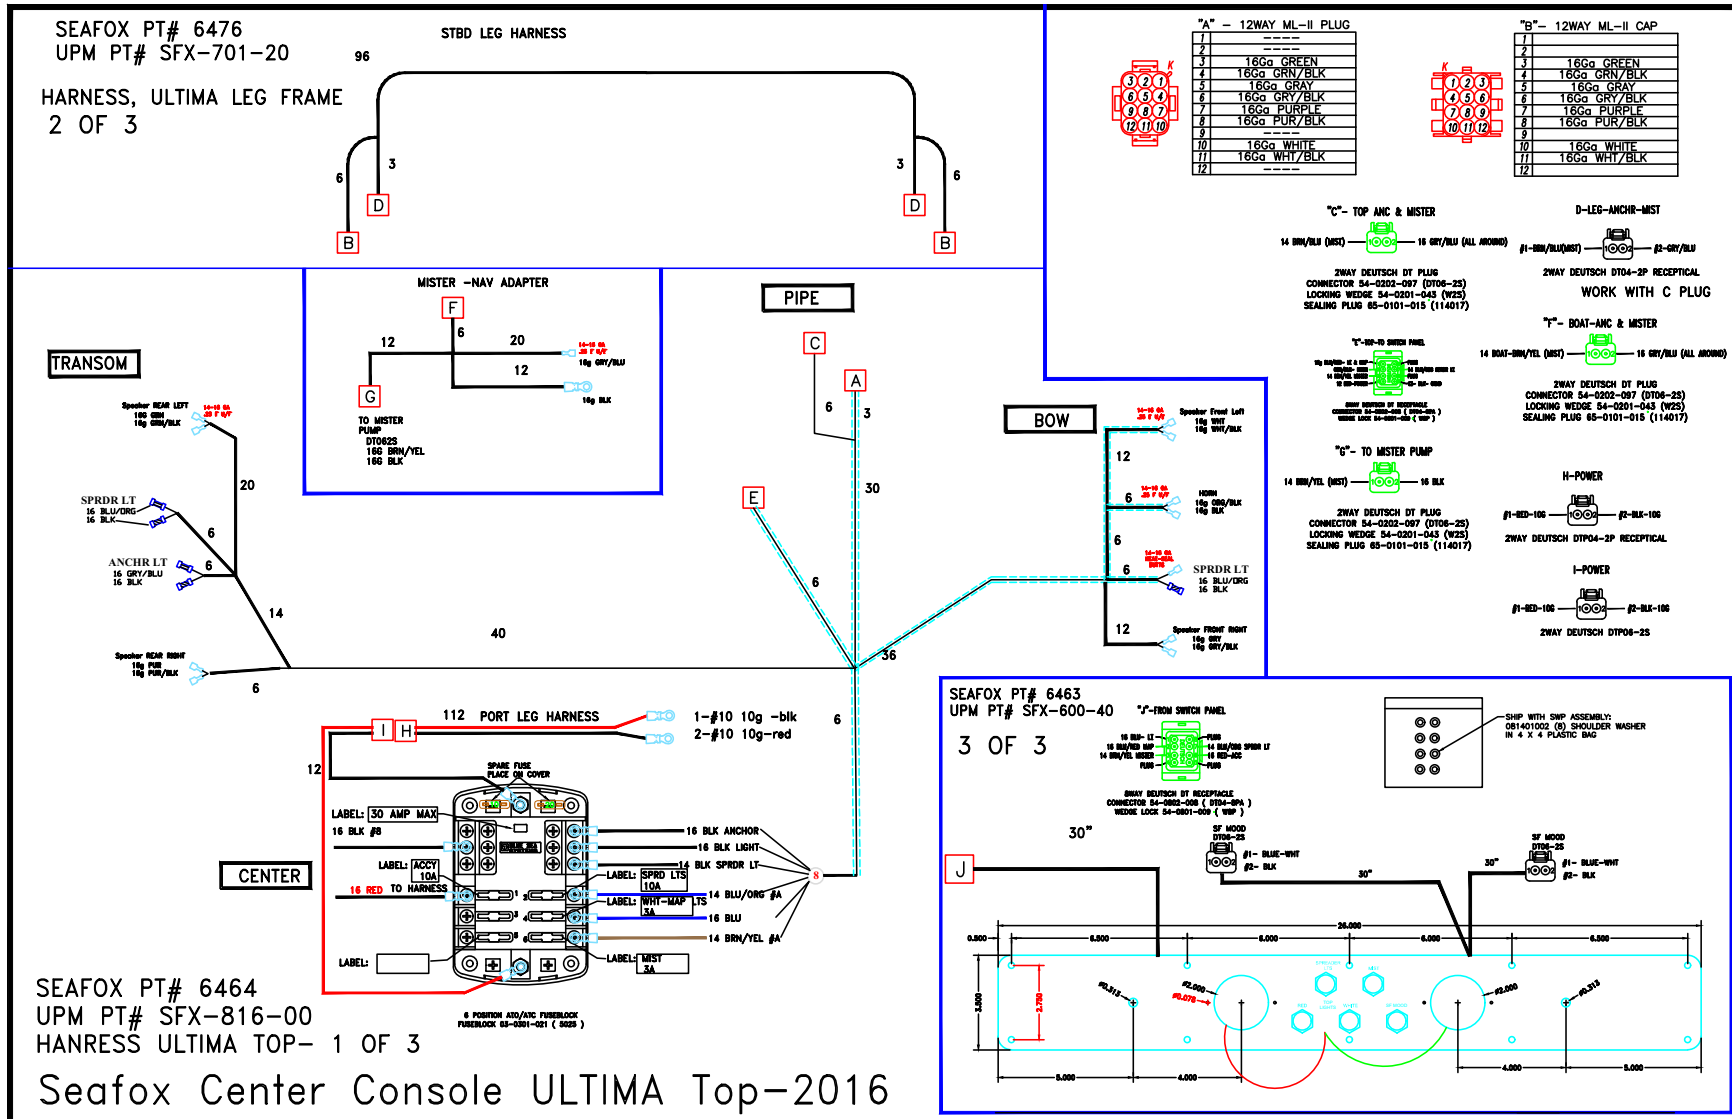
SEAFOX PT# 6476
UPM PT# SFX-701-20

HARNESS, ULTIMA LEG FRAME
2 OF 3

STBD LEG HARNESS

96

6
3
D
B
3
6
D
B

"A" – 12WAY ML-II PLUG

| 1 | ---- |
|---|---|
| 2 | ---- |
| 3 | 16Ga GREEN |
| 4 | 16Ga GRN/BLK |
| 5 | 16Ga GRAY |
| 6 | 16Ga GRY/BLK |
| 7 | 16Ga PURPLE |
| 8 | 16Ga PUR/BLK |
| 9 | ---- |
| 10 | 16Ga WHITE |
| 11 | 16Ga WHT/BLK |
| 12 | ---- |

"B"– 12WAY ML-II CAP

| 1 | |
|---|---|
| 2 | |
| 3 | 16Ga GREEN |
| 4 | 16Ga GRN/BLK |
| 5 | 16Ga GRAY |
| 6 | 16Ga GRY/BLK |
| 7 | 16Ga PURPLE |
| 8 | 16Ga PUR/BLK |
| 9 | |
| 10 | 16Ga WHITE |
| 11 | 16Ga WHT/BLK |
| 12 | |

"C"– TOP ANC & MISTER
14 BRN/BLU (MIST) 16 GRY/BLU (ALL AROUND)
2WAY DEUTSCH DT PLUG
CONNECTOR 54-0202-097 (DT06-2S)
LOCKING WEDGE 54-0201-043 (W2S)
SEALING PLUG 65-0101-015 (114017)

D-LEG-ANCHR-MIST
#1-BRN/BLU(MIST) #2-GRY/BLU
2WAY DEUTSCH DT04-2P RECEPTICAL
WORK WITH C PLUG

"F"– BOAT-ANC & MISTER
14 BOAT-BRN/YEL (MIST) 16 GRY/BLU (ALL AROUND)
2WAY DEUTSCH DT PLUG
CONNECTOR 54-0202-097 (DT06-2S)
LOCKING WEDGE 54-0201-043 (W2S)
SEALING PLUG 65-0101-015 (114017)

"E"-TOP-TO SWITCH PANEL

"G"– TO MISTER PUMP
14 BRN/YEL (MIST) 16 BLK
2WAY DEUTSCH DT PLUG
CONNECTOR 54-0202-097 (DT06-2S)
LOCKING WEDGE 54-0201-043 (W2S)
SEALING PLUG 65-0101-015 (114017)

H-POWER
#1-RED-10G #2-BLK-10G
2WAY DEUTSCH DTP04-2P RECEPTICAL

I-POWER
#1-RED-10G #2-BLK-10G
2WAY DEUTSCH DTP06-2S

MISTER -NAV ADAPTER
F
6
12
20
12
G
TO MISTER PUMP
DT062S
16G BRN/YEL
16G BLK
16g GRY/BLU
16g BLK

PIPE
C
A
6
3
30

TRANSOM
Speaker REAR LEFT
16G GRN
16g GRN/BLK
20
SPRDR LT
16 BLU/ORG
16 BLK
6
ANCHR LT
16 GRY/BLU
16 BLK
6
14
Speaker REAR RIGHT
16g PUR
16g PUR/BLK
6
40

E
6
36

BOW
Speaker Front Left
16g WHT
16g WHT/BLK
12
6
HORN
16g ORG/BLK
16g BLK
6
6
SPRDR LT
16 BLU/ORG
16 BLK
12
Speaker FRONT RIGHT
16g GRY
16g GRY/BLK

112 PORT LEG HARNESS
1-#10 10g -blk
2-#10 10g-red
6
I
H
12
SPARE FUSE
PLACE ON COVER
LABEL: 30 AMP MAX
16 BLK #8
16 BLK ANCHOR
16 BLK LIGHT
14 BLK SPRDR LT
LABEL: ACCY 10A
16 RED TO HARNESS
LABEL: SPRD LTS 10A
14 BLU/ORG #A
LABEL: WHT-MAP LTS 3A
16 BLU
14 BRN/YEL #A
LABEL:
LABEL: MIST 3A
8
6 POSITION ATO/ATC FUSEBLOCK
FUSEBLOCK 65-0301-021 ( 5025 )

CENTER

SEAFOX PT# 6464
UPM PT# SFX-816-00
HANRESS ULTIMA TOP- 1 OF 3

Seafox Center Console ULTIMA Top-2016

SEAFOX PT# 6463
UPM PT# SFX-600-40
3 OF 3
"J"-FROM SWITCH PANEL
8WAY DEUTSCH DT RECEPTACLE
CONNECTOR 54-0802-008 ( DT04-8PA )
WEDGE LOCK 54-0801-009 ( W8P )
SHIP WITH SWP ASSEMBLY:
081401002 (8) SHOULDER WASHER
IN 4 X 4 PLASTIC BAG
30"
SF MOOD
DT06-2S
#1- BLUE-WHT
#2- BLK
30"
30"
SF MOOD
DT06-2S
#1- BLUE-WHT
#2- BLK
J
26.000
0.500
6.500
6.000
6.000
6.500
3.500
2.750
5.000
4.000
4.000
5.000